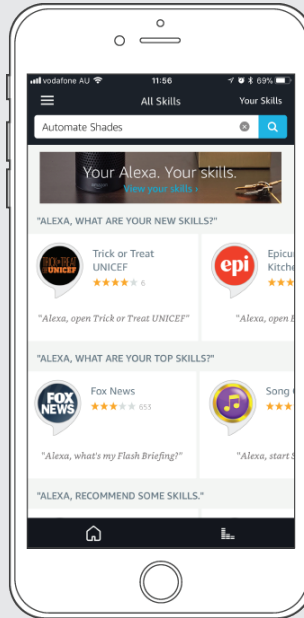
vodafone AU 11:56 69%

All Skills Your Skills

Automate Shades

Your Alexa. Your skills.
View your skills ›

"ALEXA, WHAT ARE YOUR NEW SKILLS?"

TRICK OR TREAT UNICEF

Trick or Treat UNICEF
6

"Alexa, open Trick or Treat UNICEF"

epi

Epicu
Kitche

"Alexa, open E

"ALEXA, WHAT ARE YOUR TOP SKILLS?"

FOX NEWS

Fox News
653

"Alexa, what's my Flash Briefing?"

Song

"Alexa, start S

"ALEXA, RECOMMEND SOME SKILLS."